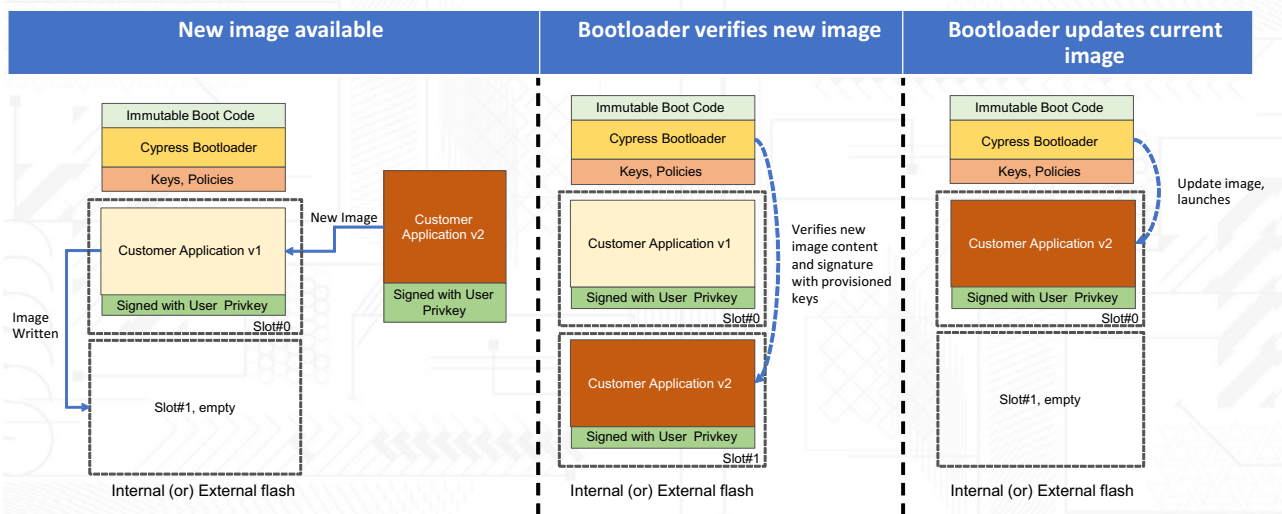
New image available

Immutable Boot Code

Cypress Bootloader

Keys, Policies

Customer Application v1

Signed with User Privkey

Slot#0

New Image

Customer Application v2

Signed with User Privkey

Image Written

Slot#1, empty

Internal (or) External flash

Bootloader verifies new image

Immutable Boot Code

Cypress Bootloader

Keys, Policies

Customer Application v1

Signed with User Privkey

Slot#0

Verifies new image content and signature with provisioned keys

Customer Application v2

Signed with User Privkey

Slot#1

Internal (or) External flash

Bootloader updates current image

Immutable Boot Code

Cypress Bootloader

Keys, Policies

Update image, launches

Customer Application v2

Signed with User Privkey

Slot#0

Slot#1, empty

Internal (or) External flash